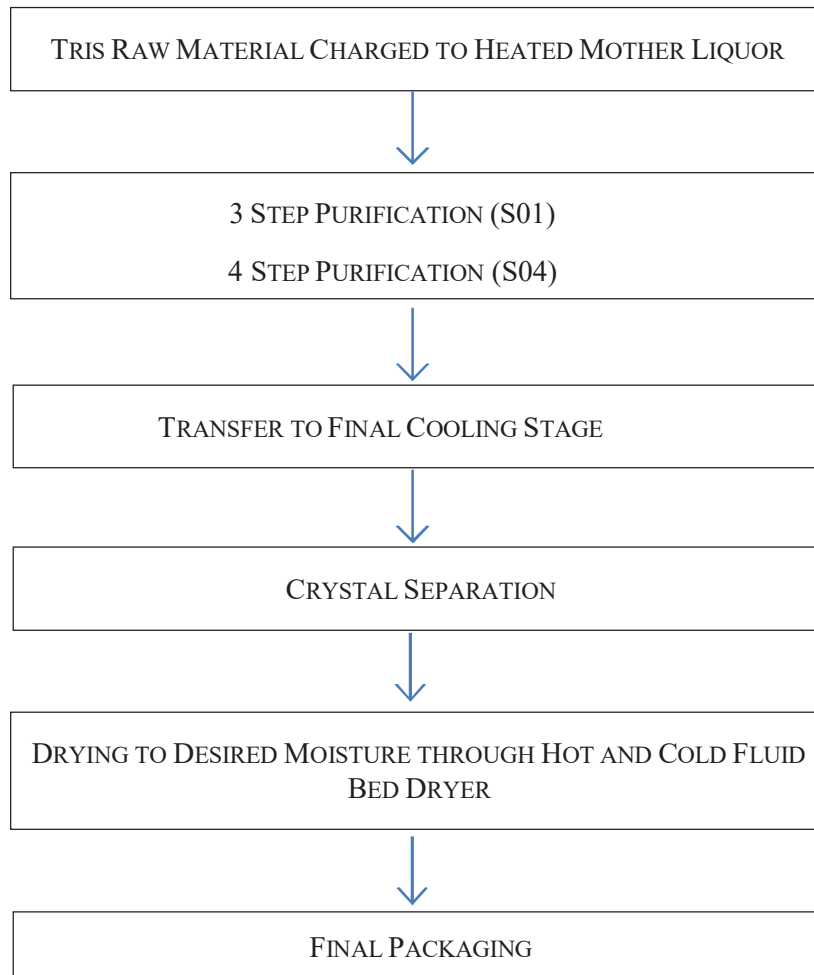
TRIS RAW MATERIAL CHARGED TO HEATED MOTHER LIQUOR

3 STEP PURIFICATION (S01)

4 STEP PURIFICATION (S04)

TRANSFER TO FINAL COOLING STAGE

CRYSTAL SEPARATION

DRYING TO DESIRED MOISTURE THROUGH HOT AND COLD FLUID BED DRYER

FINAL PACKAGING